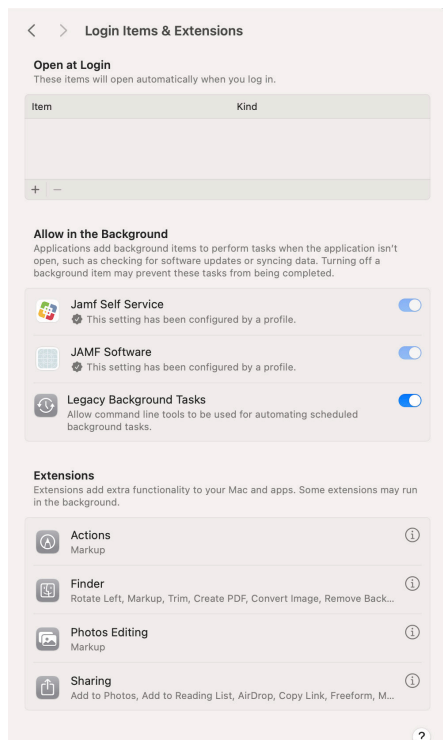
< > Login Items & Extensions

Open at Login
These items will open automatically when you log in.

| Item | Kind |
|---|---|
| | |

+ −

Allow in the Background
Applications add background items to perform tasks when the application isn't open, such as checking for software updates or syncing data. Turning off a background item may prevent these tasks from being completed.

Jamf Self Service
This setting has been configured by a profile.

JAMF Software
This setting has been configured by a profile.

Legacy Background Tasks
Allow command line tools to be used for automating scheduled background tasks.

Extensions
Extensions add extra functionality to your Mac and apps. Some extensions may run in the background.

Actions
Markup

Finder
Rotate Left, Markup, Trim, Create PDF, Convert Image, Remove Back...

Photos Editing
Markup

Sharing
Add to Photos, Add to Reading List, AirDrop, Copy Link, Freeform, M...

?